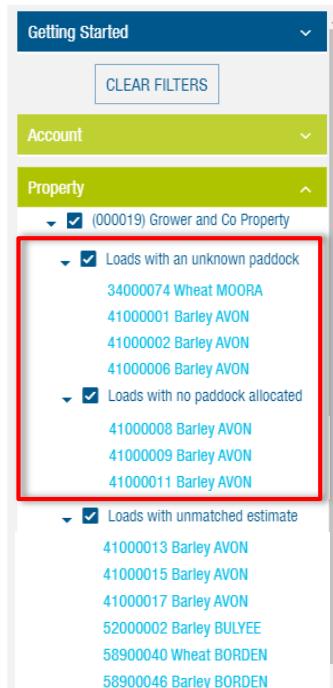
Getting Started

CLEAR FILTERS

Account

Property

(000019) Grower and Co Property

Loads with an unknown paddock

34000074 Wheat MOORA

41000001 Barley AVON

41000002 Barley AVON

41000006 Barley AVON

Loads with no paddock allocated

41000008 Barley AVON

41000009 Barley AVON

41000011 Barley AVON

Loads with unmatched estimate

41000013 Barley AVON

41000015 Barley AVON

41000017 Barley AVON

52000002 Barley BULYEE

58900040 Wheat BORDEN

58900046 Barley BORDEN